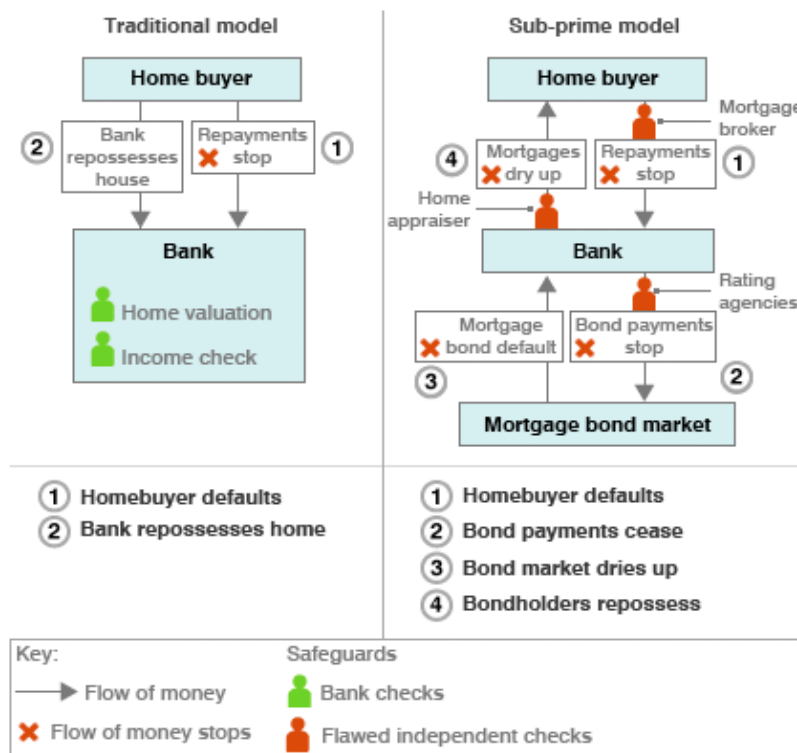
Traditional model

Home buyer

2 Bank repossesses house

Repayments stop 1

Bank

Home valuation

Income check

Sub-prime model

Home buyer

Mortgage broker

4 Mortgages dry up

Repayments stop 1

Home appraiser

Bank

Rating agencies

Mortgage bond default

Bond payments stop

3

2

Mortgage bond market

1 Homebuyer defaults
2 Bank repossesses home

1 Homebuyer defaults
2 Bond payments cease
3 Bond market dries up
4 Bondholders repossess

Key:
Flow of money
Flow of money stops

Safeguards
Bank checks
Flawed independent checks